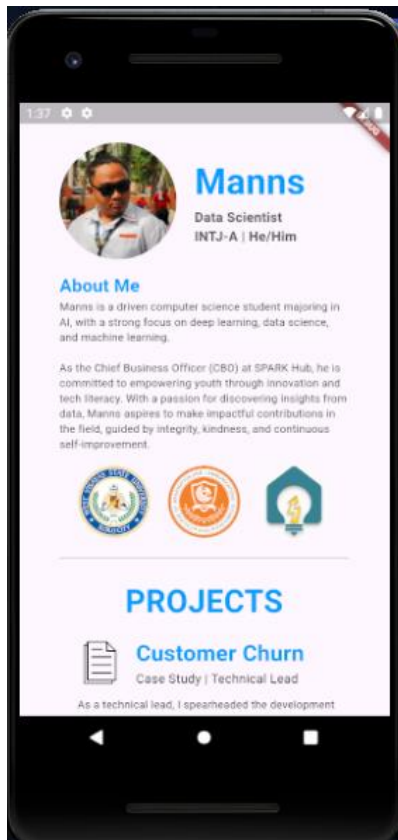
1:37

Manns

Data Scientist
INTJ-A | He/Him

About Me

Manns is a driven computer science student majoring in AI, with a strong focus on deep learning, data science, and machine learning.

As the Chief Business Officer (CBO) at SPARK Hub, he is committed to empowering youth through innovation and tech literacy. With a passion for discovering insights from data, Manns aspires to make impactful contributions in the field, guided by integrity, kindness, and continuous self-improvement.

PROJECTS

Customer Churn

Case Study | Technical Lead

As a technical lead, I spearheaded the development